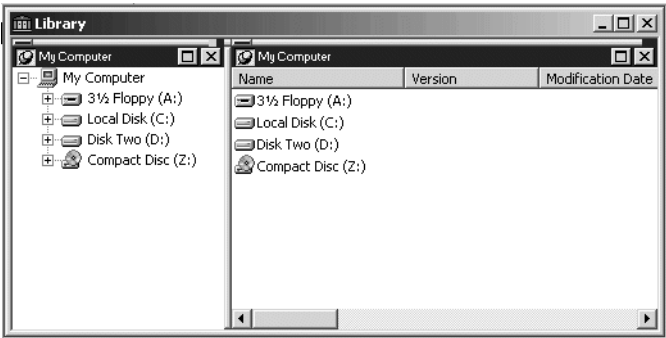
Library

My Computer

My Computer
3½ Floppy (A:)
Local Disk (C:)
Disk Two (D:)
Compact Disc (Z:)

My Computer

| Name | Version | Modification Date |
|---|---|---|
| 3½ Floppy (A:) | | |
| Local Disk (C:) | | |
| Disk Two (D:) | | |
| Compact Disc (Z:) | | |